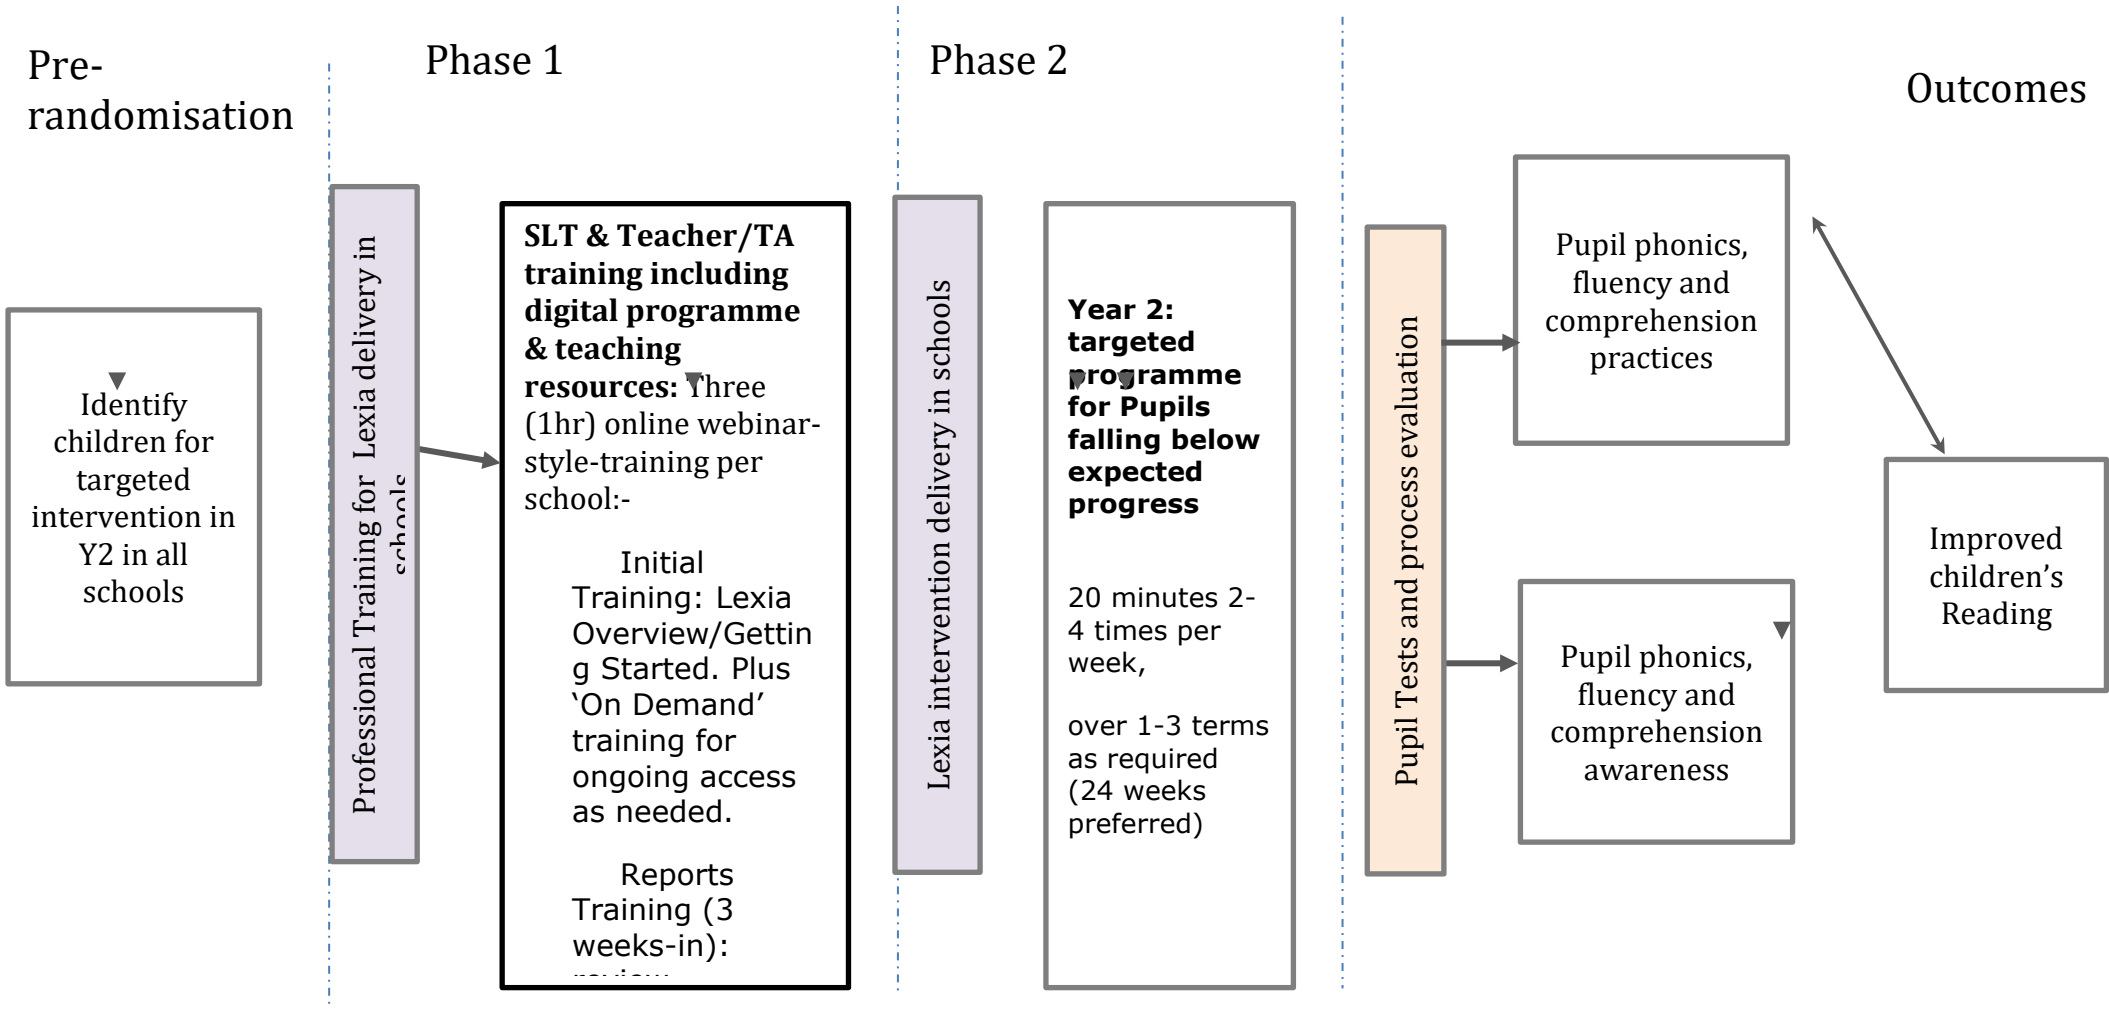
Pre-randomisation

Phase 1

Phase 2

Outcomes

Identify children for targeted intervention in Y2 in all schools

Professional Training for Lexia delivery in schools

SLT & Teacher/TA training including digital programme & teaching resources: Three (1hr) online webinar-style-training per school:-

Initial Training: Lexia Overview/Getting Started. Plus 'On Demand' training for ongoing access as needed.

Reports Training (3 weeks-in): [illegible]

Lexia intervention delivery in schools

Year 2: targeted programme for Pupils falling below expected progress

20 minutes 2-4 times per week,

over 1-3 terms as required (24 weeks preferred)

Pupil Tests and process evaluation

Pupil phonics, fluency and comprehension practices

Pupil phonics, fluency and comprehension awareness

Improved children's Reading